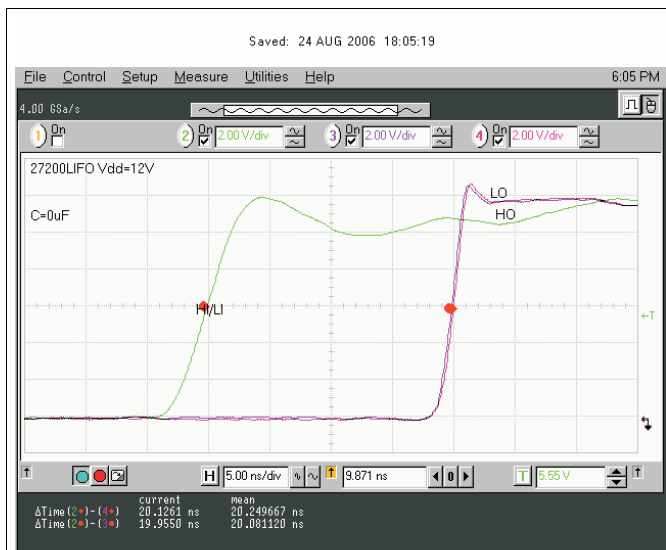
Saved: 24 AUG 2006 18:05:19

File Control Setup Measure Utilities Help 6:05 PM

4.00 GSa/s

1 On 2 On 2.00 V/div 3 On 2.00 V/div 4 On 2.00 V/div

27200LIFO Vdd=12V

C=0uF

LO

HO

HI/LI

←T

H 5.00 ns/div 9.871 ns T 5.55 V

current mean
ΔTime(2)-(4) 20.1261 ns 20.249667 ns
ΔTime(2)-(3) 19.9550 ns 20.081120 ns